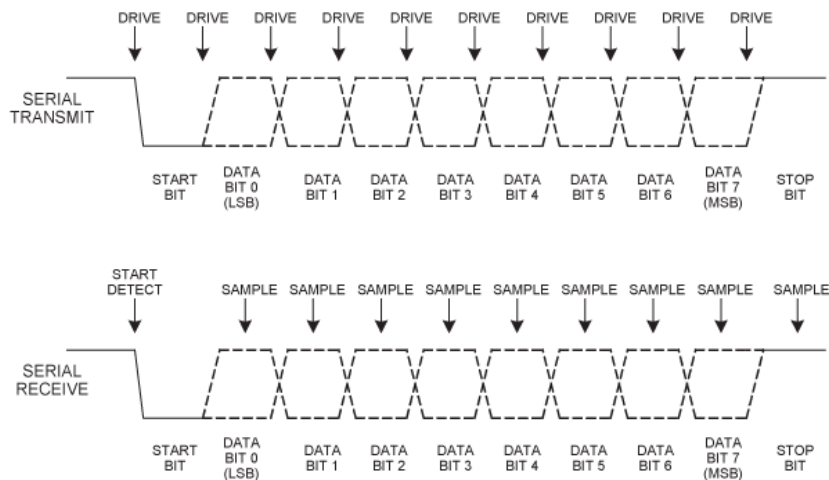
DRIVE DRIVE DRIVE DRIVE DRIVE DRIVE DRIVE DRIVE DRIVE DRIVE

SERIAL TRANSMIT

START BIT
DATA BIT 0 (LSB)
DATA BIT 1
DATA BIT 2
DATA BIT 3
DATA BIT 4
DATA BIT 5
DATA BIT 6
DATA BIT 7 (MSB)
STOP BIT

START DETECT
SAMPLE SAMPLE SAMPLE SAMPLE SAMPLE SAMPLE SAMPLE SAMPLE SAMPLE

SERIAL RECEIVE

START BIT
DATA BIT 0 (LSB)
DATA BIT 1
DATA BIT 2
DATA BIT 3
DATA BIT 4
DATA BIT 5
DATA BIT 6
DATA BIT 7 (MSB)
STOP BIT